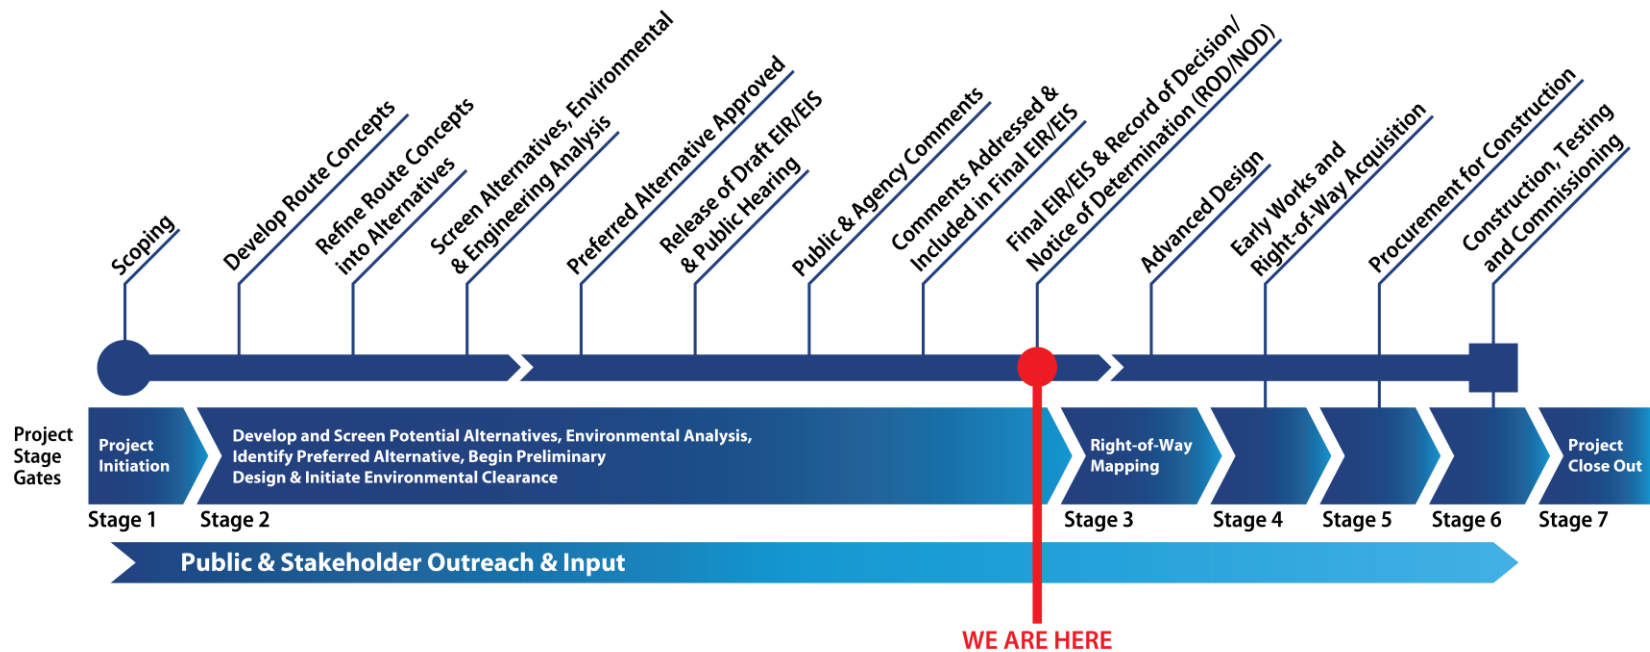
Scoping

Develop Route Concepts

Refine Route Concepts into Alternatives

Screen Alternatives, Environmental & Engineering Analysis

Preferred Alternative Approved

Release of Draft EIR/EIS & Public Hearing

Public & Agency Comments

Comments Addressed & Included in Final EIR/EIS

Final EIR/EIS & Record of Decision/ Notice of Determination (ROD/NOD)

Advanced Design

Early Works and Right-of-Way Acquisition

Procurement for Construction

Construction, Testing and Commissioning

Project Stage Gates

Project Initiation

Develop and Screen Potential Alternatives, Environmental Analysis, Identify Preferred Alternative, Begin Preliminary Design & Initiate Environmental Clearance

Right-of-Way Mapping

Project Close Out

Stage 1

Stage 2

Stage 3

Stage 4

Stage 5

Stage 6

Stage 7

Public & Stakeholder Outreach & Input

WE ARE HERE